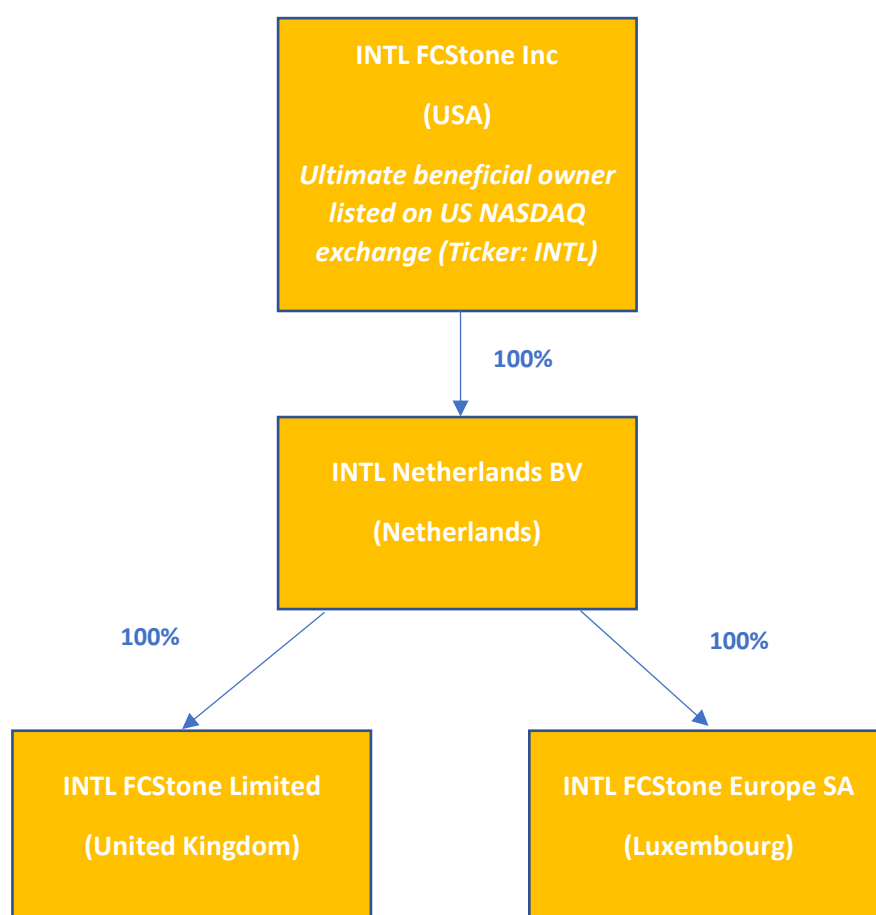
INTL FCStone Inc

(USA)

Ultimate beneficial owner listed on US NASDAQ exchange (Ticker: INTL)

100%

INTL Netherlands BV

(Netherlands)

100%

100%

INTL FCStone Limited

(United Kingdom)

INTL FCStone Europe SA

(Luxembourg)